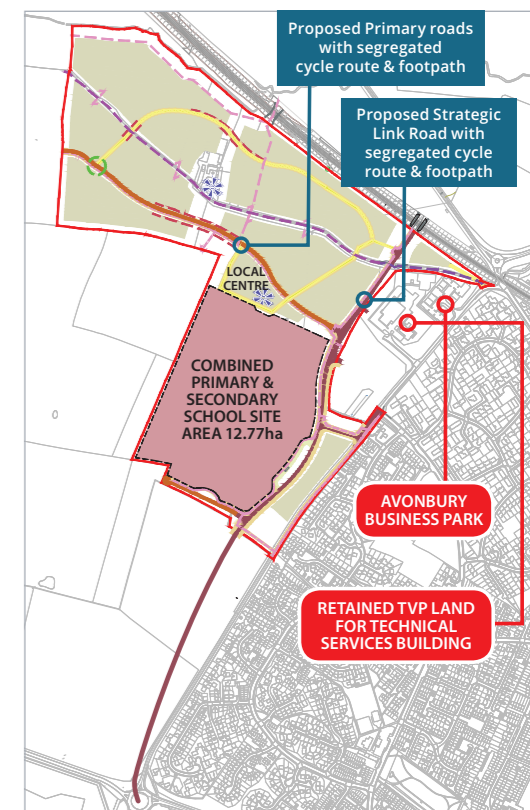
Proposed Primary roads with segregated cycle route & footpath

Proposed Strategic Link Road with segregated cycle route & footpath

LOCAL CENTRE

COMBINED PRIMARY & SECONDARY SCHOOL SITE AREA 12.77ha

AVONBURY BUSINESS PARK

RETAINED TVP LAND FOR TECHNICAL SERVICES BUILDING